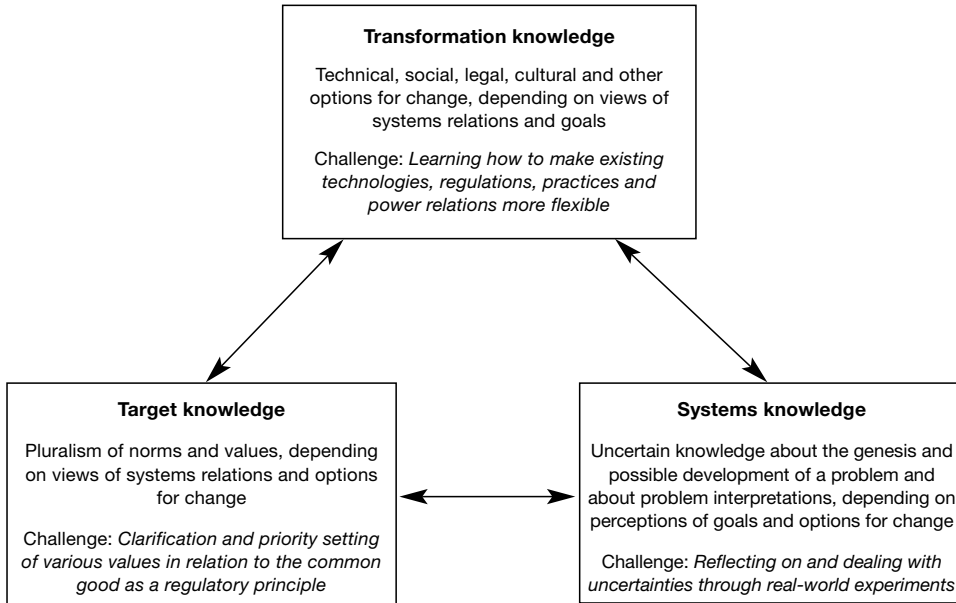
**Transformation knowledge**

Technical, social, legal, cultural and other options for change, depending on views of systems relations and goals

Challenge: *Learning how to make existing technologies, regulations, practices and power relations more flexible*

**Target knowledge**

Pluralism of norms and values, depending on views of systems relations and options for change

Challenge: *Clarification and priority setting of various values in relation to the common good as a regulatory principle*

**Systems knowledge**

Uncertain knowledge about the genesis and possible development of a problem and about problem interpretations, depending on perceptions of goals and options for change

Challenge: *Reflecting on and dealing with uncertainties through real-world experiments*